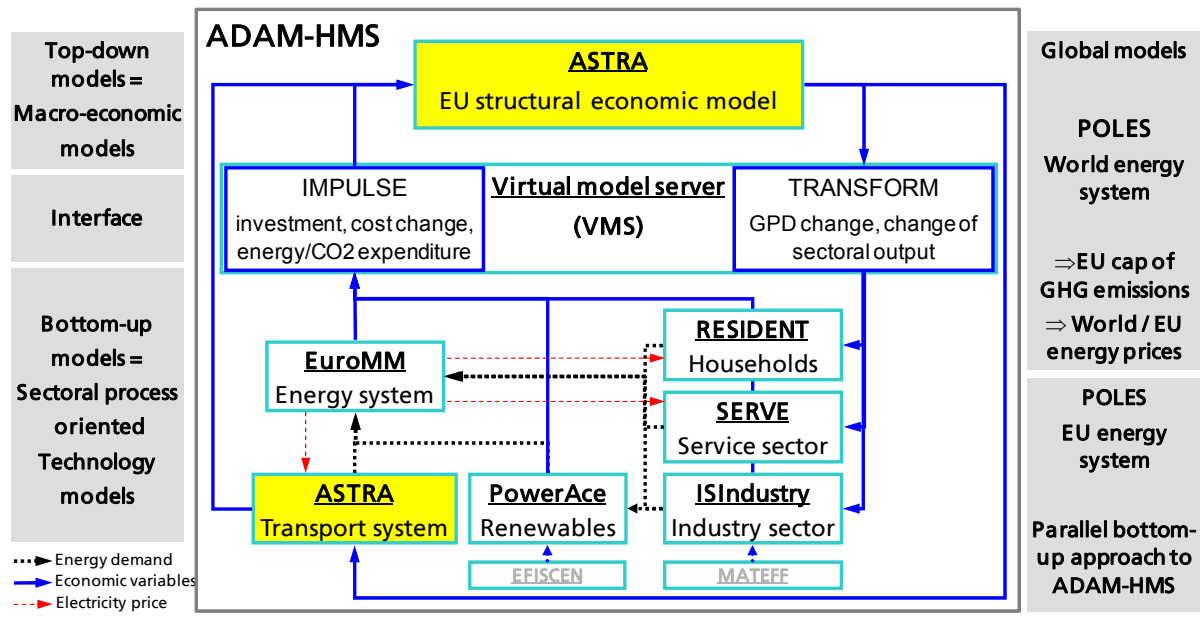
Top-down models = Macro-economic models

Interface

Bottom-up models = Sectoral process oriented Technology models

Energy demand
Economic variables
Electricity price

ADAM-HMS

ASTRA
EU structural economic model

IMPULSE
investment, cost change, energy/CO2 expenditure

Virtual model server (VMS)

TRANSFORM
GPD change, change of sectoral output

EuroMM
Energy system

RESIDENT
Households

SERVE
Service sector

ASTRA
Transport system

PowerAce
Renewables

ISIndustry
Industry sector

EFISCEN

MATEFF

Global models

POLES
World energy system

⇒EU cap of GHG emissions

⇒ World / EU energy prices

POLES
EU energy system

Parallel bottom-up approach to ADAM-HMS